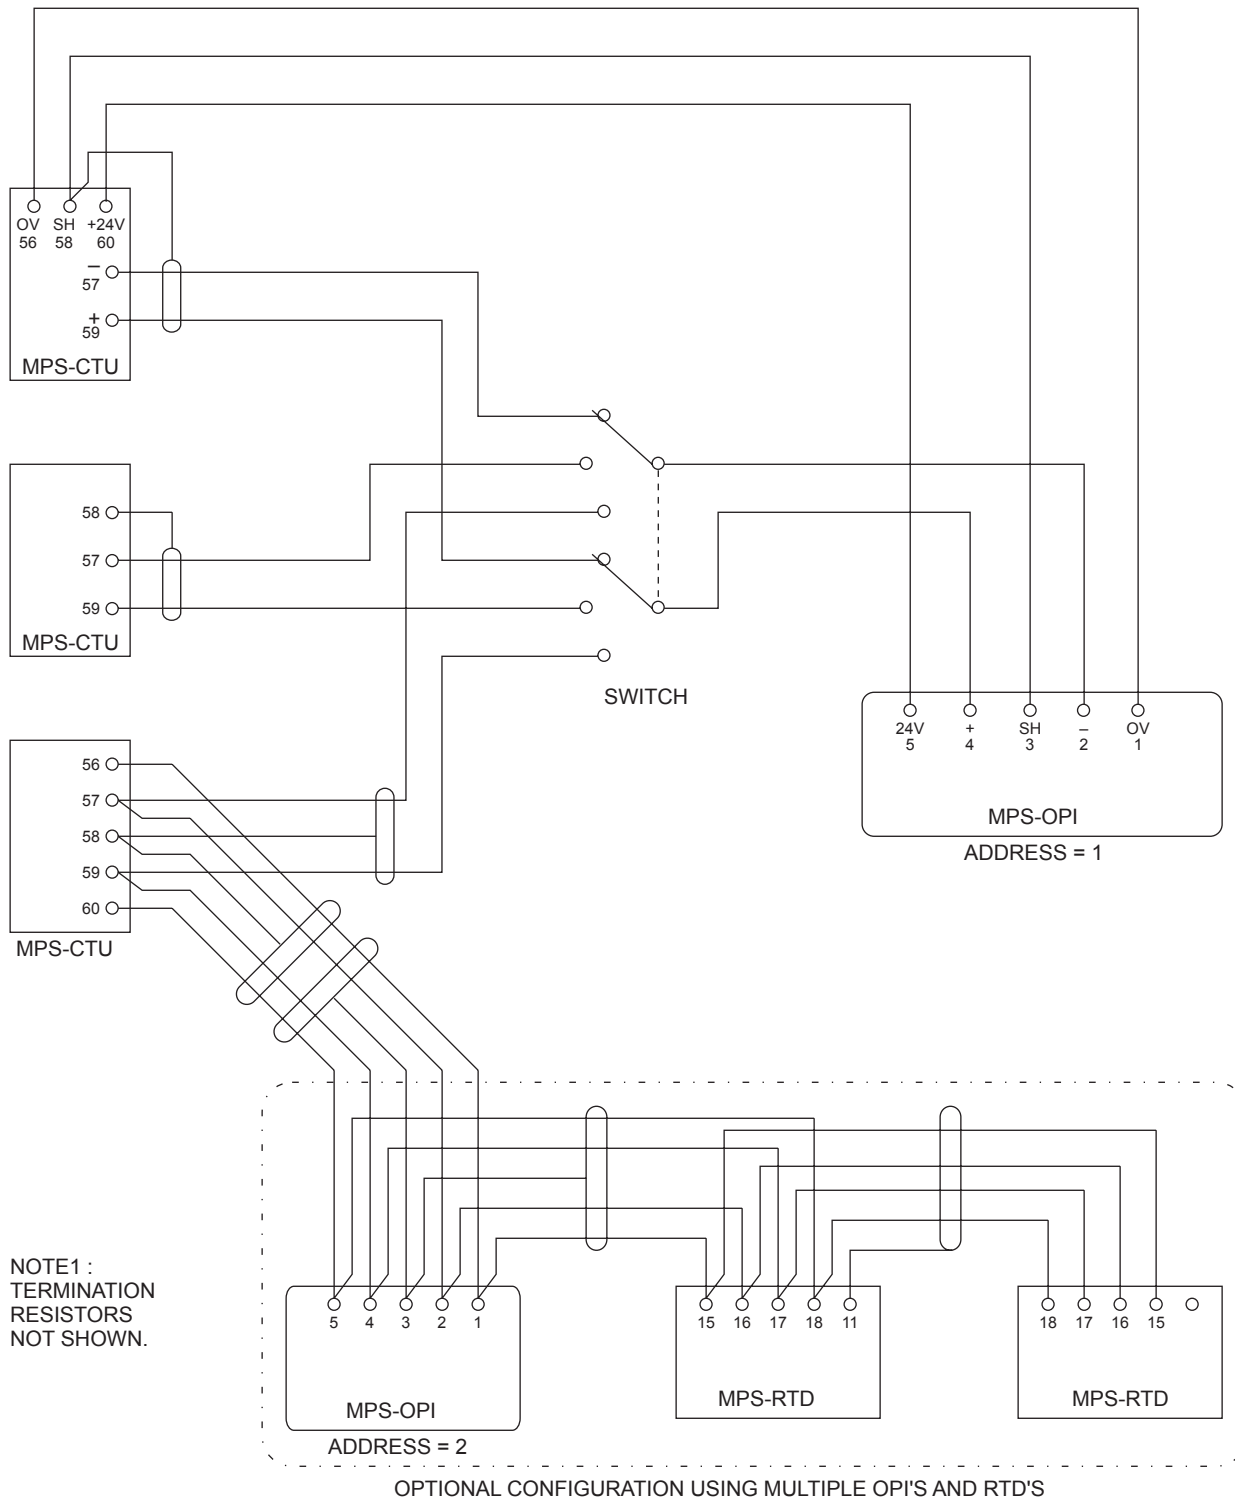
OV 56 SH 58 +24V 60
– 57
+ 59
MPS-CTU

58
57
59
MPS-CTU

56
57
58
59
60
MPS-CTU

SWITCH

24V 5
+ 4
SH 3
– 2
OV 1
MPS-OPI
ADDRESS = 1

NOTE1 : TERMINATION RESISTORS NOT SHOWN.

5 4 3 2 1
MPS-OPI
ADDRESS = 2

15 16 17 18 11
MPS-RTD

18 17 16 15
MPS-RTD

OPTIONAL CONFIGURATION USING MULTIPLE OPI'S AND RTD'S